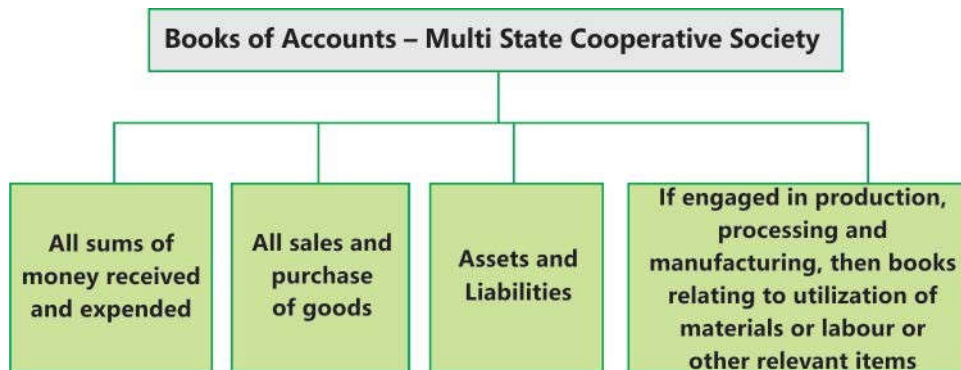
Books of Accounts – Multi State Cooperative Society

All sums of money received and expended

All sales and purchase of goods

Assets and Liabilities

If engaged in production, processing and manufacturing, then books relating to utilization of materials or labour or other relevant items